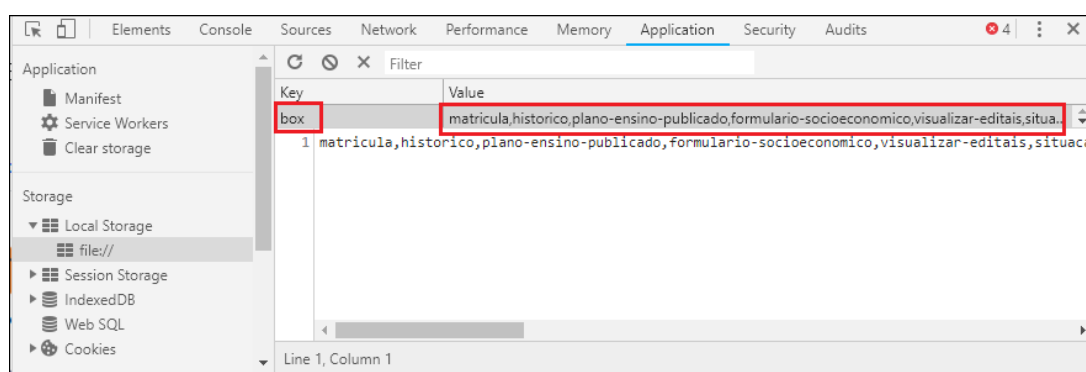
Elements Console Sources Network Performance Memory Application Security Audits 4

Application
Manifest
Service Workers
Clear storage

Storage
Local Storage
file://
Session Storage
IndexedDB
Web SQL
Cookies

Filter

| Key | Value |
|---|---|
| box | matricula,historico,plano-ensino-publicado,formulario-socioeconomico,visualizar-editais,situa... |

1 matricula,historico,plano-ensino-publicado,formulario-socioeconomico,visualizar-editais,situac

Line 1, Column 1